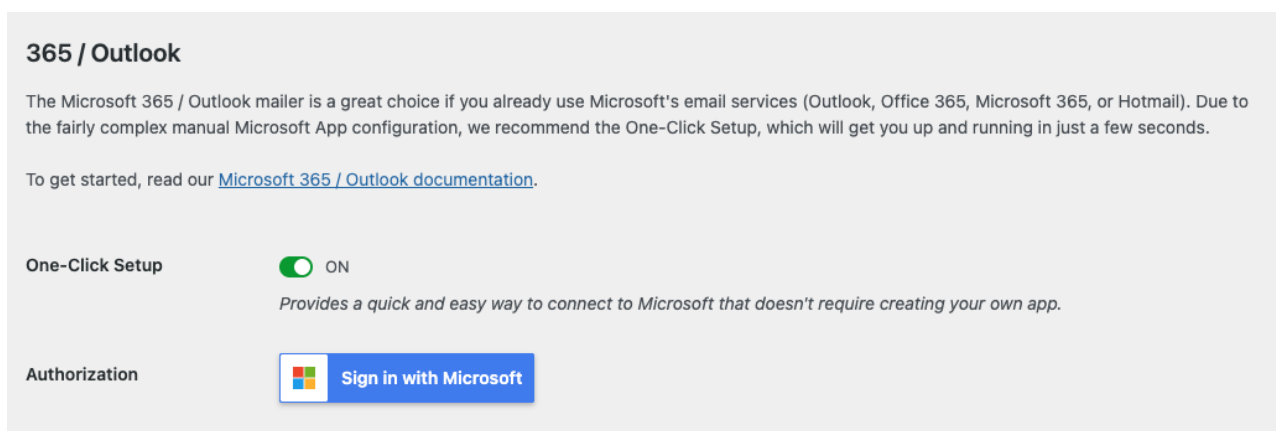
365 / Outlook

The Microsoft 365 / Outlook mailer is a great choice if you already use Microsoft's email services (Outlook, Office 365, Microsoft 365, or Hotmail). Due to the fairly complex manual Microsoft App configuration, we recommend the One-Click Setup, which will get you up and running in just a few seconds.

To get started, read our Microsoft 365 / Outlook documentation.

One-Click Setup

ON

Provides a quick and easy way to connect to Microsoft that doesn't require creating your own app.

Authorization

Sign in with Microsoft